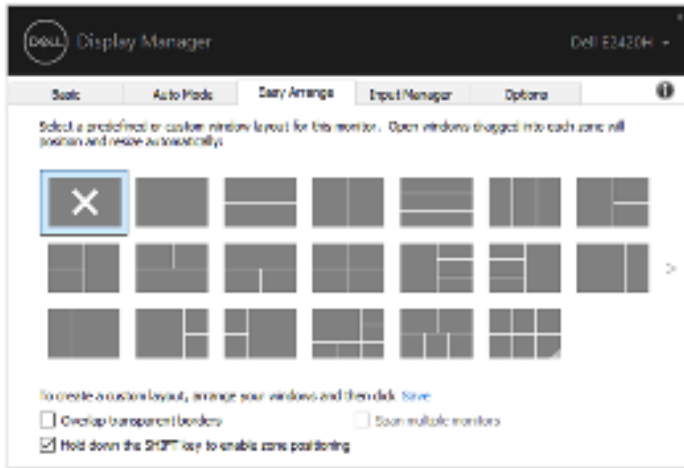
DELL Display Manager

Dell E2420H ▾

×

Basic | Auto Mode | Easy Arrange | Input Manager | Options

Select a predefined or custom window layout for this monitor. Open windows dragged into each zone will position and resize automatically.

To create a custom layout, arrange your windows and then click Save

Overlap transparent borders

Span multiple monitors

Hold down the SHIFT key to enable zone positioning